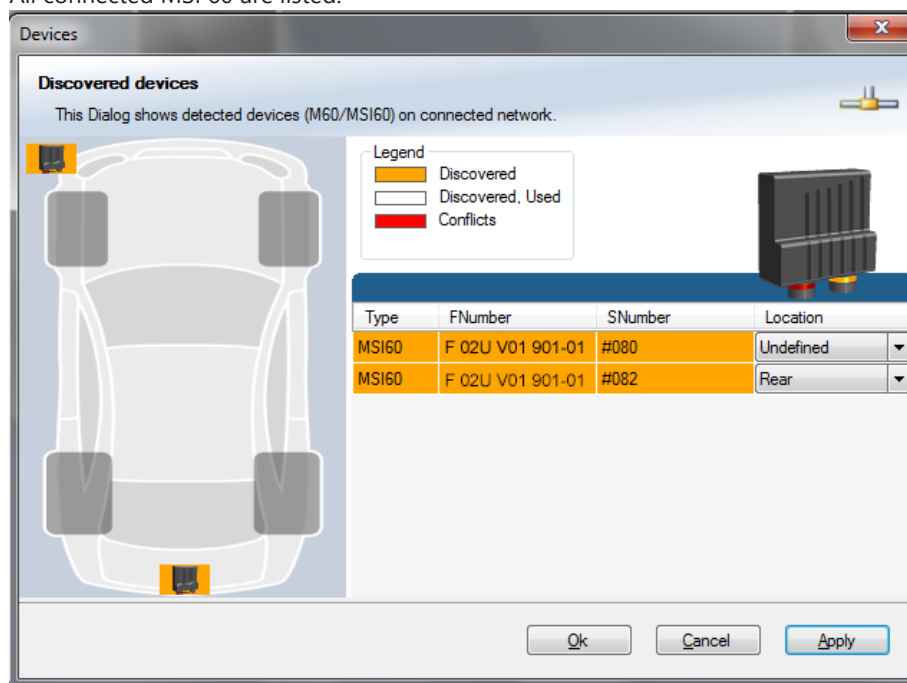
All connected MSI 60 are listed.

Devices

Discovered devices

This Dialog shows detected devices (M60/MSI60) on connected network.

Legend
Discovered
Discovered, Used
Conflicts

| Type | FNumber | SNumber | Location |
|---|---|---|---|
| MSI60 | F 02U V01 901-01 | #080 | Undefined |
| MSI60 | F 02U V01 901-01 | #082 | Rear |

Ok Cancel Apply